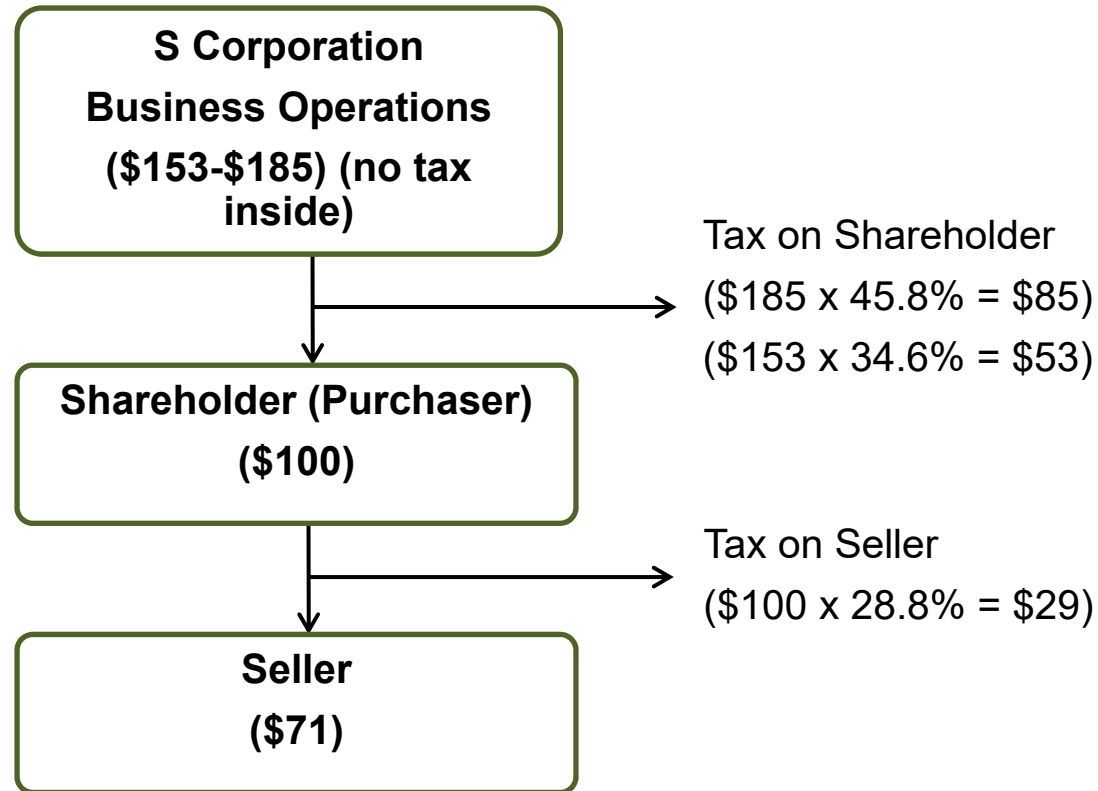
S Corporation
Business Operations
(\$153-\$185) (no tax inside)

Tax on Shareholder
(\$185 x 45.8% = \$85)
(\$153 x 34.6% = \$53)

Shareholder (Purchaser)
(\$100)

Tax on Seller
(\$100 x 28.8% = \$29)

Seller
(\$71)